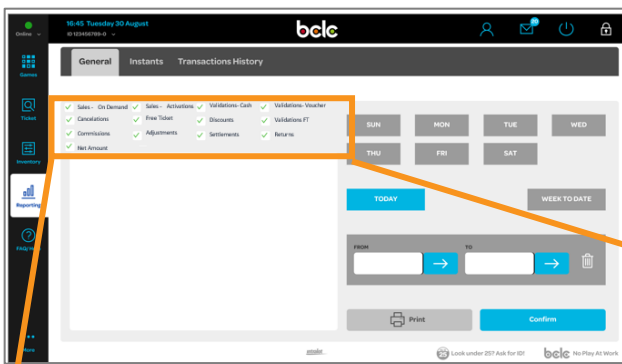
Online

16:45 Tuesday 30 August
ID 123456789-0

bclc

Games

Ticket

Inventory

Reporting

FAQ/Help

More

General
Instants
Transactions History

Sales - On Demand
Sales - Activations
Validations- Cash
Validations- Voucher
Cancelations
Free Ticket
Discounts
Validations FT
Commissions
Adjustments
Settlements
Returns
Net Amount

SUN
MON
TUE
WED
THU
FRI
SAT

TODAY
WEEK TO DATE

FROM
TO

Print
Confirm

Look under 25? Ask for ID!
bclc No Play At Work